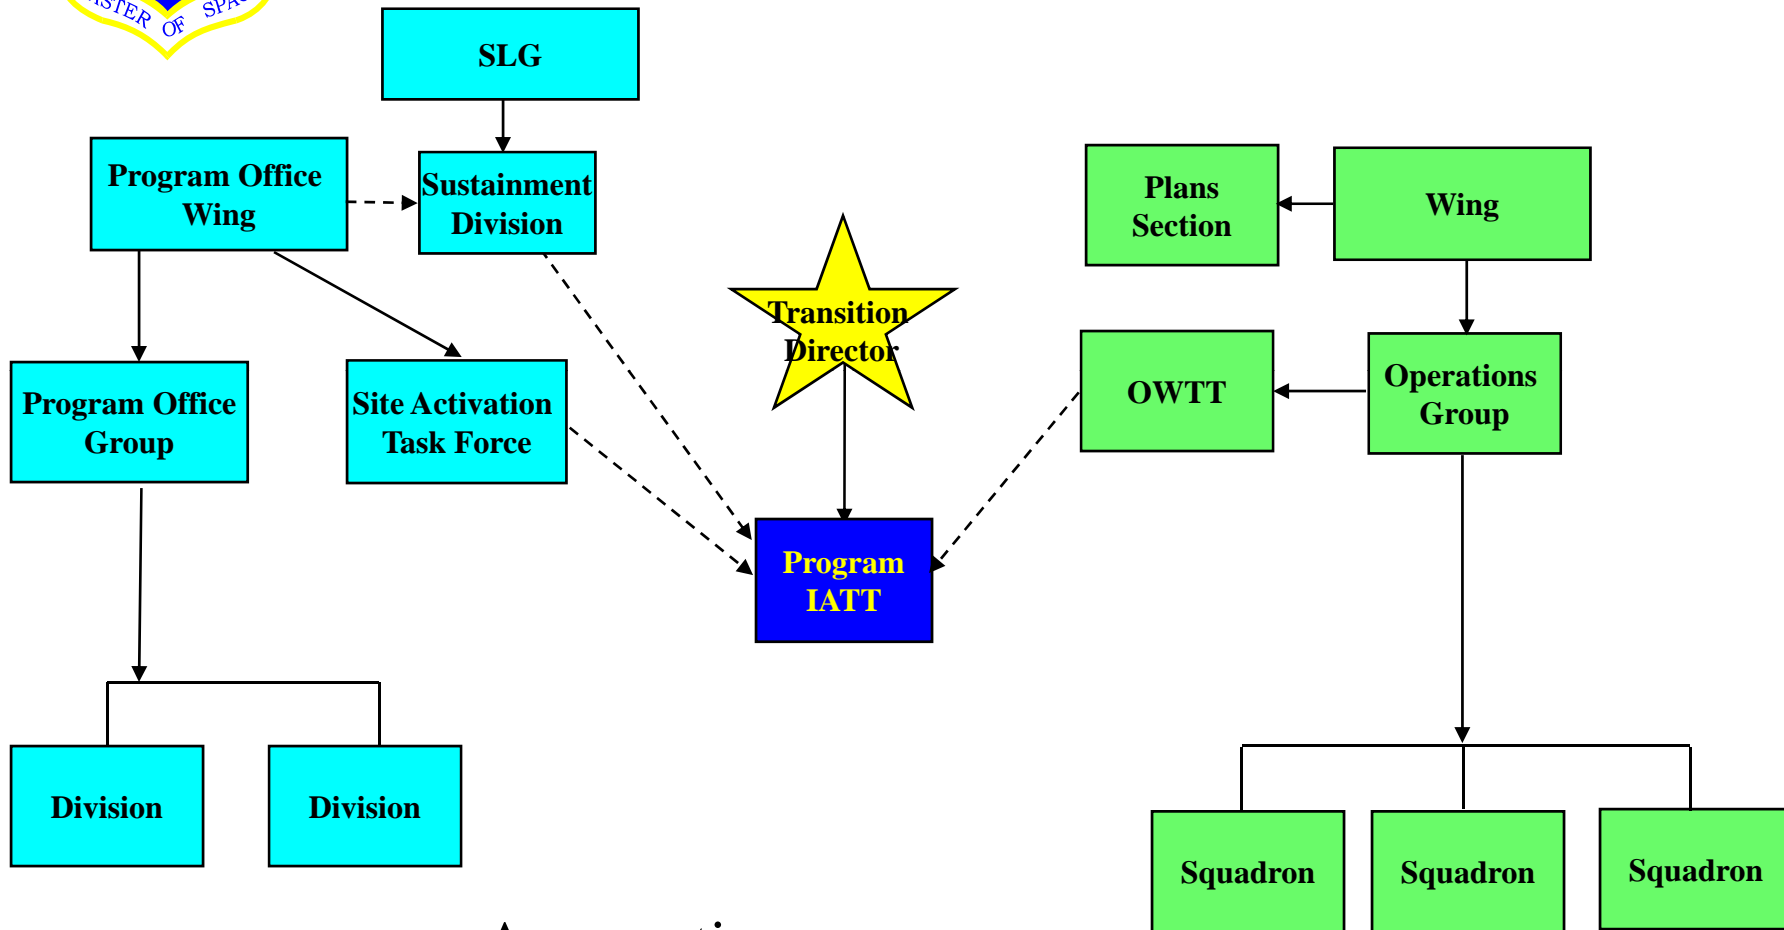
STER OF SPA

SLG

Program Office Wing

Sustainment Division

Plans Section

Wing

Transition Director

OWTT

Operations Group

Program Office Group

Site Activation Task Force

Program IATT

Division

Division

Squadron

Squadron

Squadron

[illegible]